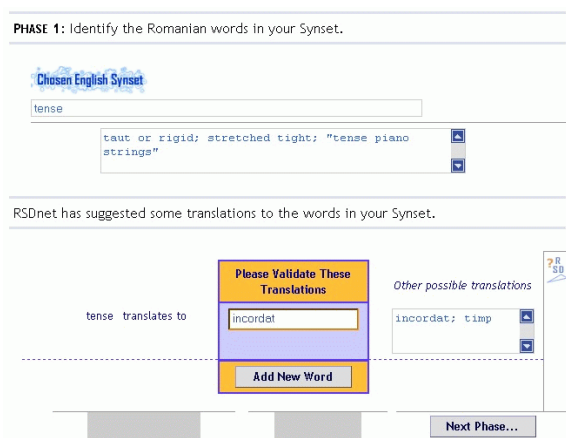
PHASE 1: Identify the Romanian words in your Synset.

Chosen English Synset

tense

taut or rigid; stretched tight; "tense piano strings"

RSDnet has suggested some translations to the words in your Synset.

Please Validate These Translations

Other possible translations

?RSD

tense translates to

incordat

incordat; timp

Add New Word

Next Phase...